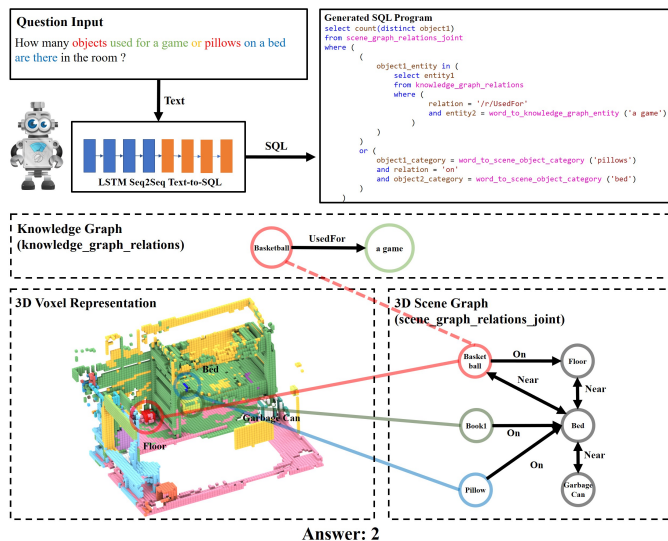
Question Input

How many objects used for a game or pillows on a bed are there in the room ?

Text

LSTM Seq2Seq Text-to-SQL

SQL

Generated SQL Program

select count(distinct object1)
from scene_graph_relations_joint
where (
    (
        object1_entity in (
            select entity1
            from knowledge_graph_relations
            where (
                relation = '/r/UsedFor'
                and entity2 = word_to_knowledge_graph_entity ('a game')
            )
        )
    )
    or (
        object1_category = word_to_scene_object_category ('pillows')
        and relation = 'on'
        and object2_category = word_to_scene_object_category ('bed')
    )
)

Knowledge Graph
(knowledge_graph_relations)

Basketball

UsedFor

a game

3D Voxel Representation

Bed

Garbage Can

Floor

3D Scene Graph
(scene_graph_relations_joint)

Basket ball

On

Floor

Near

Near

Book1

On

Bed

Near

On

Pillow

Garbage Can

Answer: 2